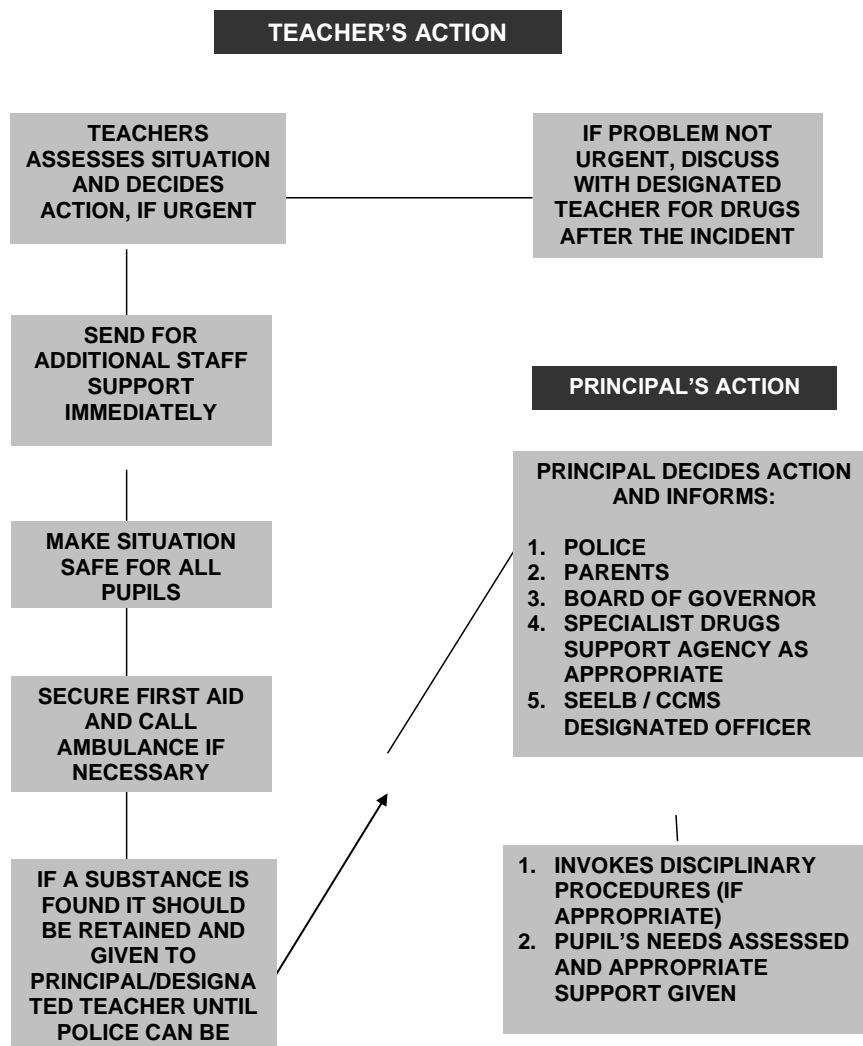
TEACHER'S ACTION

TEACHERS ASSESSES SITUATION AND DECIDES ACTION, IF URGENT

IF PROBLEM NOT URGENT, DISCUSS WITH DESIGNATED TEACHER FOR DRUGS AFTER THE INCIDENT

SEND FOR ADDITIONAL STAFF SUPPORT IMMEDIATELY

MAKE SITUATION SAFE FOR ALL PUPILS

SECURE FIRST AID AND CALL AMBULANCE IF NECESSARY

IF A SUBSTANCE IS FOUND IT SHOULD BE RETAINED AND GIVEN TO PRINCIPAL/DESIGNATED TEACHER UNTIL POLICE CAN BE

PRINCIPAL'S ACTION

PRINCIPAL DECIDES ACTION AND INFORMS:

1. POLICE
2. PARENTS
3. BOARD OF GOVERNOR
4. SPECIALIST DRUGS SUPPORT AGENCY AS APPROPRIATE
5. SEELB / CCMS DESIGNATED OFFICER

1. INVOKES DISCIPLINARY PROCEDURES (IF APPROPRIATE)
2. PUPIL'S NEEDS ASSESSED AND APPROPRIATE SUPPORT GIVEN